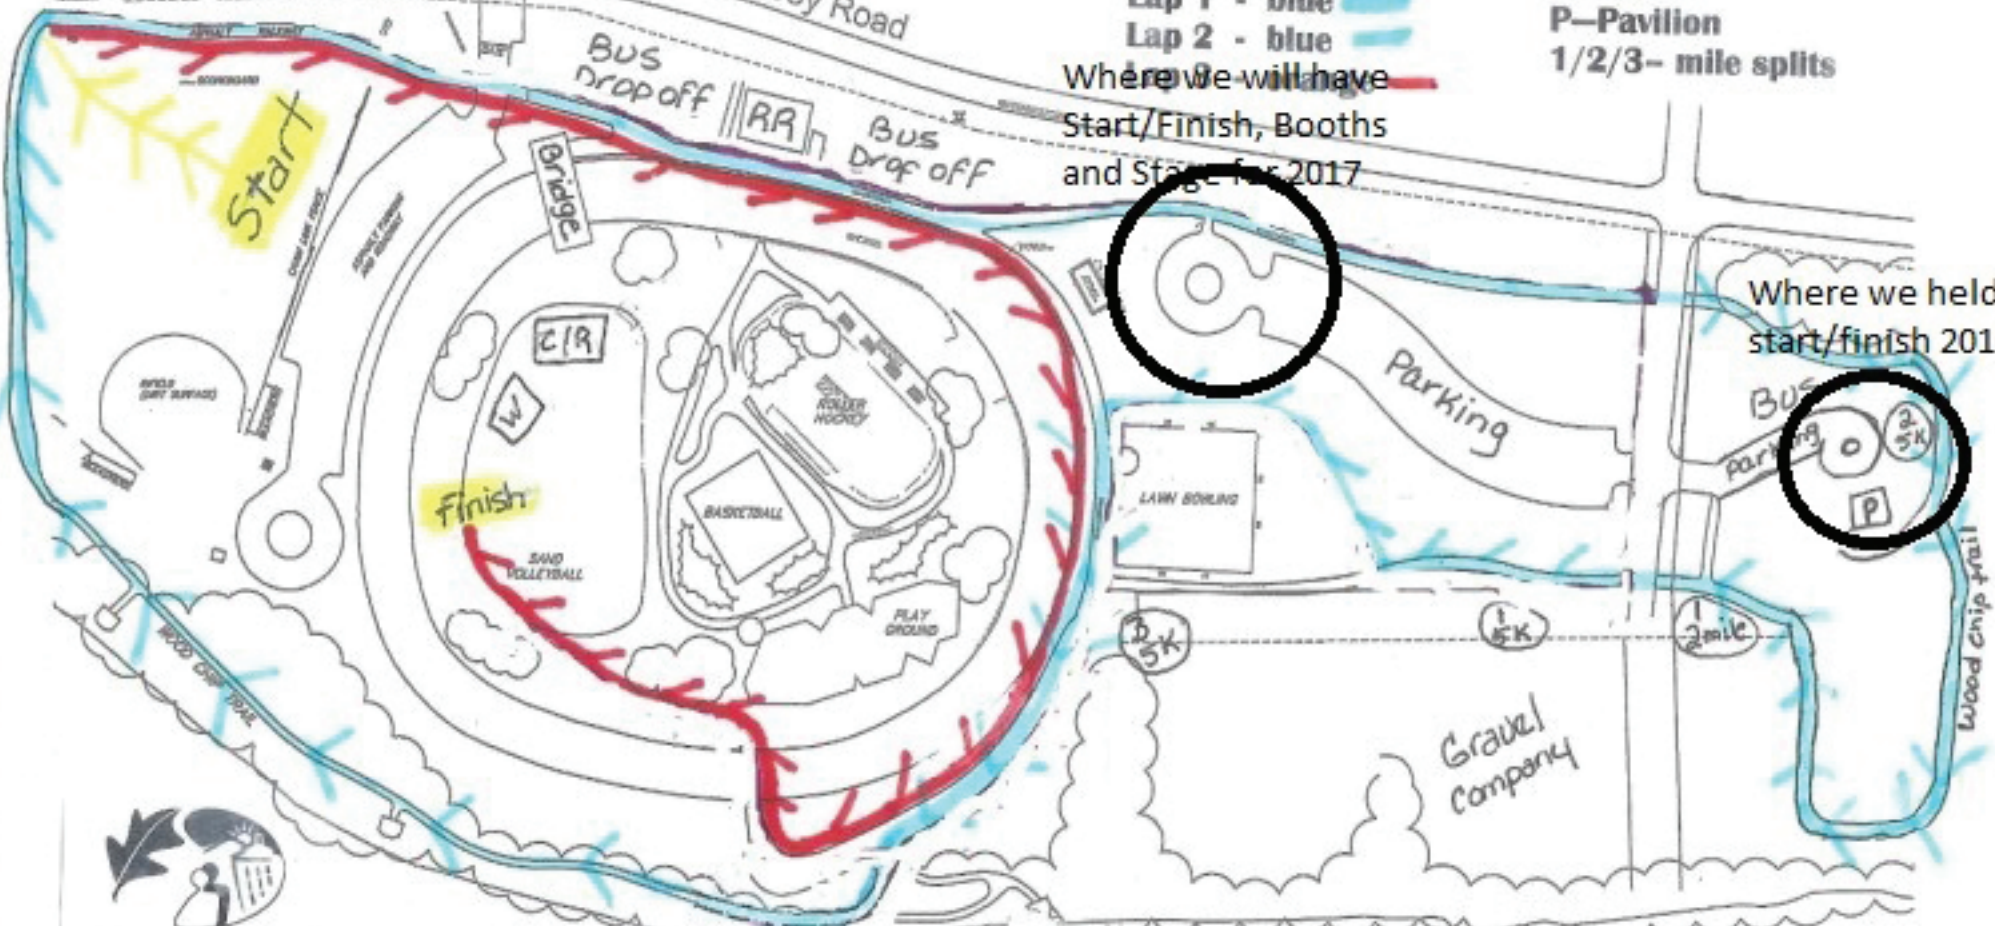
Road

Lap 1 - blue
Lap 2 - blue
Lap 3 - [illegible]

P—Pavilion
1/2/3– mile splits

Where we will have Start/Finish, Booths and Stage for 2017

Where we held start/finish 201

Bus Drop off

RR

Bus Drop off

Start

Bridge

C/R

W

Finish

SAND VOLLEYBALL

ROLLER HOCKEY

BASKETBALL

PLAY GROUND

LAWN BOWLING

Parking

Bus Parking

2 5K

P

3 5K

1 5K

1 mile

Gravel Company

Wood chip trail

WOOD CHIP TRAIL